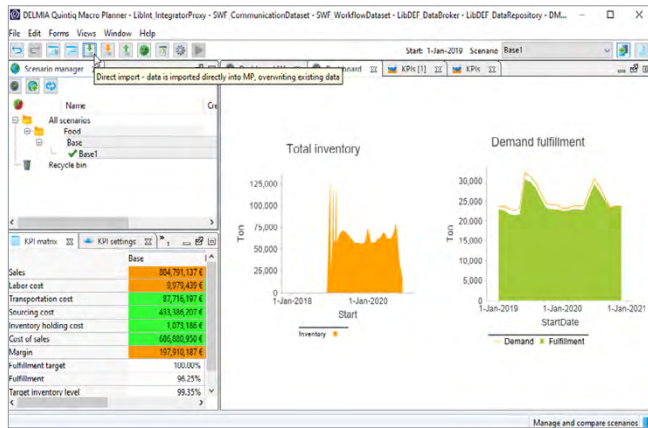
DELMIA Quintiq Macro Planner - LibInt_IntegratorProxy - SWF_CommunicationDataset - SWF_WorkflowDataset - LibDEF_DataBroker - LibDEF_DataRepository - DM...

File Edit Forms Views Window Help

Start: 1-Jan-2019 Scenario Base1

Scenario manager

Direct import - data is imported directly into MP, overwriting existing data

Dashboard KPIs [1] KPIs

Name Cr

All scenarios
Food
Base
Base1
Recycle bin

KPI matrix KPI settings

| | Base |
|---|---|
| Sales | 804,791,137 € |
| Labor cost | 9,079,439 € |
| Transportation cost | 87,716,197 € |
| Sourcing cost | 433,386,207 € |
| Inventory holding cost | 1,073,186 € |
| Cost of sales | 686,880,950 € |
| Margin | 197,910,187 € |
| Fulfillment target | 100.00% |
| Fulfillment | 96.25% |
| Target inventory level | 99.35% |

Total inventory

125,000
100,000
75,000
50,000
25,000
0
Ton
1-Jan-2018
1-Jan-2020
Start
Inventory

Demand fulfillment

30,000
25,000
20,000
15,000
10,000
5,000
0
Ton
1-Jan-2019
1-Jan-2020
1-Jan-2021
StartDate
Demand Fulfillment

Manage and compare scenarios